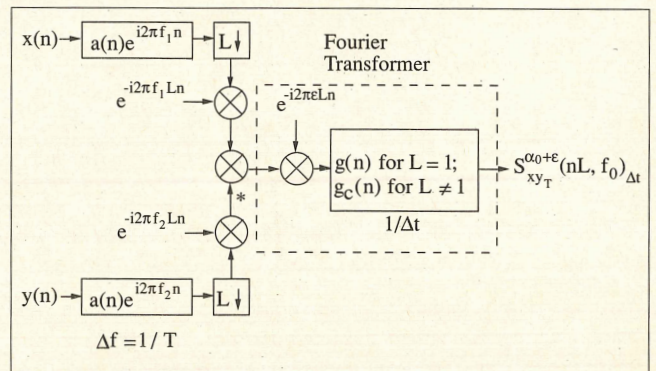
$x(n)$ $a(n)e^{i2\pi f_1 n}$ $L\downarrow$

Fourier Transformer

$e^{-i2\pi f_1 Ln}$

$e^{-i2\pi \varepsilon Ln}$

$g(n)$ for $L = 1$; $g_C(n)$ for $L \neq 1$

$1/\Delta t$

$S_{xy_T}^{\alpha_0+\varepsilon}(nL, f_0)_{\Delta t}$

*

$e^{-i2\pi f_2 Ln}$

$y(n)$ $a(n)e^{i2\pi f_2 n}$ $L\downarrow$

$\Delta f = 1/T$